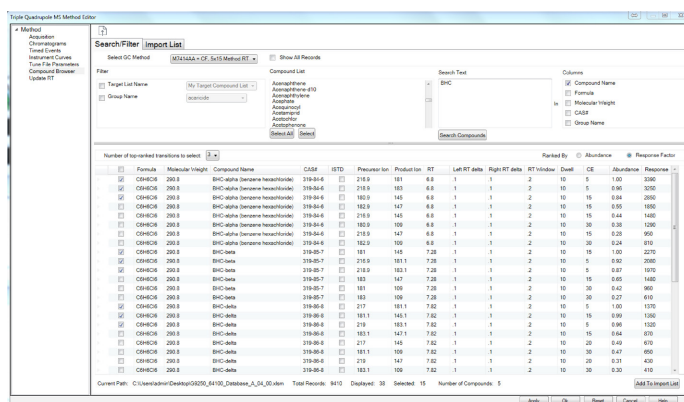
Triple Quadrupole MS Method Editor

Method
Acquisition
Chromatograms
Timed Events
Instrument Curves
Tune File Parameters
Compound Browser
Update RT

Search/Filter | Import List

Select GC Method | M7434AA + CF, 5x15 Method RT | Show All Records

Filter
Target List Name | My Target Compound List
Group Name | acaricide

Compound List
Acenaphthene
Acenaphthene-d10
Acenaphthylene
Acephate
Acequinocyl
Acetamiprid
Acetochlor
Acetophenone
Select All | Select

Search Text
BHC
Search Compounds

Columns
In
Compound Name
Formula
Molecular Weight
CAS#
Group Name

Number of top-ranked transitions to select | 3

Ranked By | Abundance | Response Factor

| | Formula | Molecular Weight | Compound Name | CAS# | ISTD | Precursor Ion | Product Ion | RT | Left RT delta | Right RT delta | RT Window | Dwell | CE | Abundance | Response |
|---|---|---|---|---|---|---|---|---|---|---|---|---|---|---|---|
| ✓ | C6H6Cl6 | 290.8 | BHC-alpha (benzene hexachloride) | 319-84-6 | | 218.9 | 183 | 6.8 | 1 | 1 | 2 | 10 | 5 | 1.00 | 3380 |
| ✓ | C6H6Cl6 | 290.8 | BHC-alpha (benzene hexachloride) | 319-84-6 | | 216.9 | 181 | 6.8 | 1 | 1 | 2 | 10 | 5 | 0.96 | 3250 |
| ✓ | C6H6Cl6 | 290.8 | BHC-alpha (benzene hexachloride) | 319-84-6 | | 180.9 | 145 | 6.8 | 1 | 1 | 2 | 10 | 15 | 0.84 | 2850 |
| | C6H6Cl6 | 290.8 | BHC-alpha (benzene hexachloride) | 319-84-6 | | 182.9 | 147 | 6.8 | 1 | 1 | 2 | 10 | 15 | 0.55 | 1850 |
| | C6H6Cl6 | 290.8 | BHC-alpha (benzene hexachloride) | 319-84-6 | | 218.9 | 145 | 6.8 | 1 | 1 | 2 | 10 | 15 | 0.44 | 1480 |
| | C6H6Cl6 | 290.8 | BHC-alpha (benzene hexachloride) | 319-84-6 | | 180.9 | 109 | 6.8 | 1 | 1 | 2 | 10 | 30 | 0.38 | 1290 |
| | C6H6Cl6 | 290.8 | BHC-alpha (benzene hexachloride) | 319-84-6 | | 182.9 | 147 | 6.8 | 1 | 1 | 2 | 10 | 15 | 0.28 | 950 |
| | C6H6Cl6 | 290.8 | BHC-alpha (benzene hexachloride) | 319-84-6 | | 182.9 | 109 | 6.8 | 1 | 1 | 2 | 10 | 30 | 0.24 | 810 |
| ✓ | C6H6Cl6 | 290.8 | BHC-beta | 319-85-7 | | 181 | 145 | 7.28 | 1 | 1 | 2 | 10 | 15 | 1.00 | 2270 |
| ✓ | C6H6Cl6 | 290.8 | BHC-beta | 319-85-7 | | 219 | 181.1 | 7.28 | 1 | 1 | 2 | 10 | 5 | 0.92 | 2080 |
| ✓ | C6H6Cl6 | 290.8 | BHC-beta | 319-85-7 | | 218.9 | 183.1 | 7.28 | 1 | 1 | 2 | 10 | 5 | 0.87 | 1970 |
| | C6H6Cl6 | 290.8 | BHC-beta | 319-85-7 | | 183 | 147 | 7.28 | 1 | 1 | 2 | 10 | 15 | 0.65 | 1480 |
| | C6H6Cl6 | 290.8 | BHC-beta | 319-85-7 | | 181 | 109 | 7.28 | 1 | 1 | 2 | 10 | 30 | 0.42 | 960 |
| | C6H6Cl6 | 290.8 | BHC-beta | 319-85-7 | | 183 | 109 | 7.28 | 1 | 1 | 2 | 10 | 30 | 0.27 | 610 |
| ✓ | C6H6Cl6 | 290.8 | BHC-delta | 319-86-8 | | 217 | 181.1 | 7.82 | 1 | 1 | 2 | 10 | 5 | 1.00 | 1370 |
| ✓ | C6H6Cl6 | 290.8 | BHC-delta | 319-86-8 | | 181.1 | 145.1 | 7.82 | 1 | 1 | 2 | 10 | 15 | 0.99 | 1350 |
| ✓ | C6H6Cl6 | 290.8 | BHC-delta | 319-86-8 | | 219 | 183.1 | 7.82 | 1 | 1 | 2 | 10 | 5 | 0.96 | 1320 |
| | C6H6Cl6 | 290.8 | BHC-delta | 319-86-8 | | 183.1 | 147.1 | 7.82 | 1 | 1 | 2 | 10 | 15 | 0.64 | 870 |
| | C6H6Cl6 | 290.8 | BHC-delta | 319-86-8 | | 217 | 145 | 7.82 | 1 | 1 | 2 | 10 | 20 | 0.49 | 670 |
| | C6H6Cl6 | 290.8 | BHC-delta | 319-86-8 | | 181.1 | 109 | 7.82 | 1 | 1 | 2 | 10 | 30 | 0.47 | 650 |
| | C6H6Cl6 | 290.8 | BHC-delta | 319-86-8 | | 219 | 147 | 7.82 | 1 | 1 | 2 | 10 | 20 | 0.31 | 430 |
| | C6H6Cl6 | 290.8 | BHC-delta | 319-86-8 | | 183.1 | 109 | 7.82 | 1 | 1 | 2 | 10 | 30 | 0.30 | 410 |

Current Path: C:\Users\admin\Desktop\G9250_64100_Database_A_04_00.xlsm | Total Records: 9410 | Displayed: 38 | Selected: 15 | Number of Compounds: 5 | Add To Import List

Apply | Ok | Reset | Cancel | Help